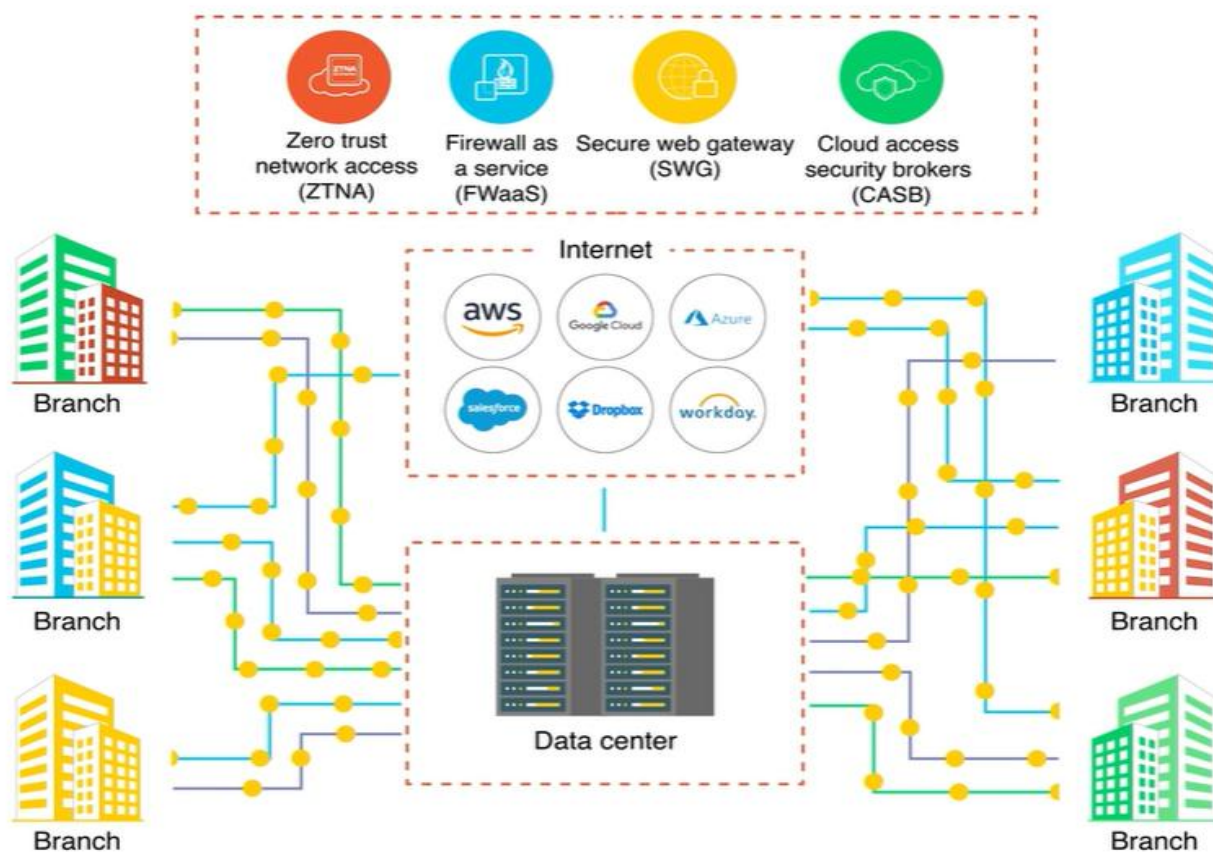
ZTNA

Zero trust network access (ZTNA)

Firewall as a service (FWaaS)

Secure web gateway (SWG)

Cloud access security brokers (CASB)

Internet

aws

Google Cloud

Azure

salesforce

Dropbox

workday.

Branch

Branch

Branch

Branch

Branch

Branch

Data center